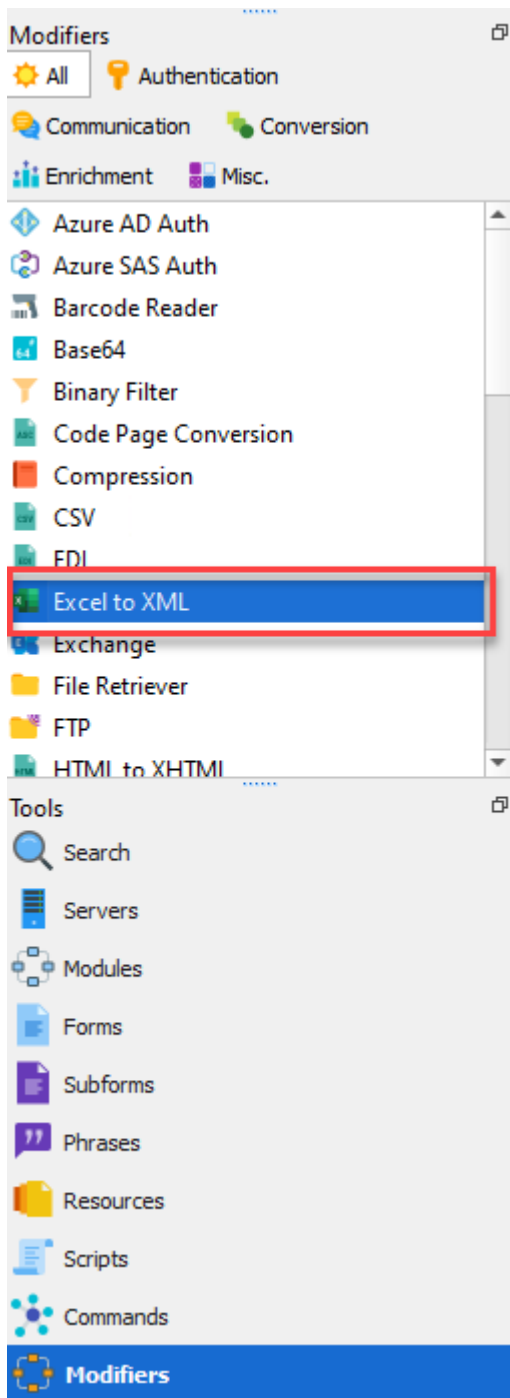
Modifiers

All Authentication
Communication Conversion
Enrichment Misc.

Azure AD Auth
Azure SAS Auth
Barcode Reader
Base64
Binary Filter
Code Page Conversion
Compression
CSV
EDI
Excel to XML
Exchange
File Retriever
FTP
HTML to XHTML

Tools
Search
Servers
Modules
Forms
Subforms
Phrases
Resources
Scripts
Commands
Modifiers